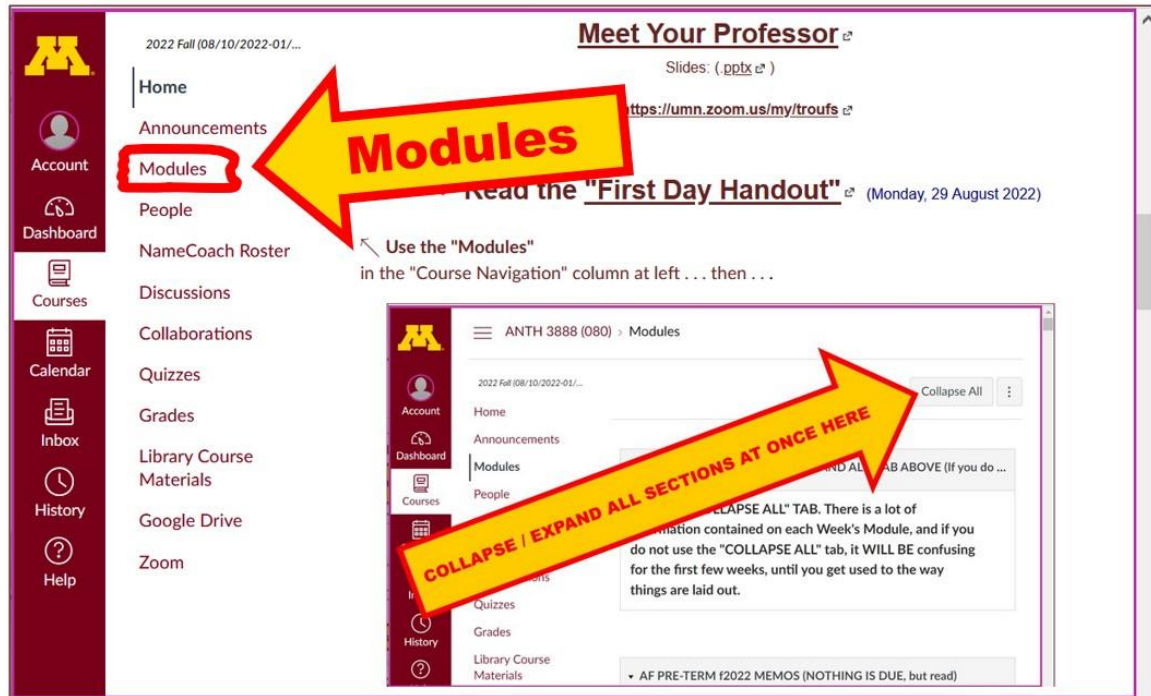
Account

Dashboard

Courses

Calendar

Inbox

History

Help

2022 Fall (08/10/2022-01/...

Home

Announcements

Modules

People

NameCoach Roster

Discussions

Collaborations

Quizzes

Grades

Library Course Materials

Google Drive

Zoom

Meet Your Professor

Slides: (.pptx)

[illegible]https://umn.zoom.us/my/troufs

Modules

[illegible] Read the "First Day Handout" (Monday, 29 August 2022)

↖ Use the "Modules" in the "Course Navigation" column at left . . . then . . .

ANTH 3888 (080) > Modules

2022 Fall (08/10/2022-01/...

Account

Dashboard

Courses

History

Home

Announcements

Modules

People

Quizzes

Grades

Library Course Materials

Collapse All

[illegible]ND A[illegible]AB ABOVE (If you do ...

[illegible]LAPSE ALL" TAB. There is a lot of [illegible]mation contained on each Week's Module, and if you do not use the "COLLAPSE ALL" tab, it WILL BE confusing for the first few weeks, until you get used to the way things are laid out.

COLLAPSE / EXPAND ALL SECTIONS AT ONCE HERE

▾ AF PRE-TERM f2022 MEMOS (NOTHING IS DUE, but read)